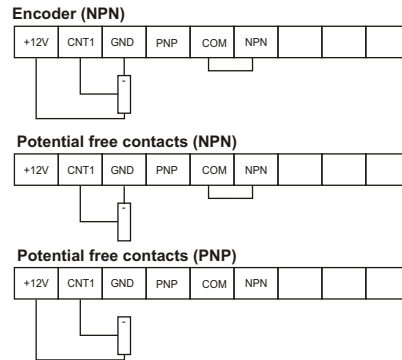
**Encoder (NPN)**

| +12V | CNT1 | GND | PNP | COM | NPN | | | |
|---|---|---|---|---|---|---|---|---|

-

**Potential free contacts (NPN)**

| +12V | CNT1 | GND | PNP | COM | NPN | | | |
|---|---|---|---|---|---|---|---|---|

-

**Potential free contacts (PNP)**

| +12V | CNT1 | GND | PNP | COM | NPN | | | |
|---|---|---|---|---|---|---|---|---|

-